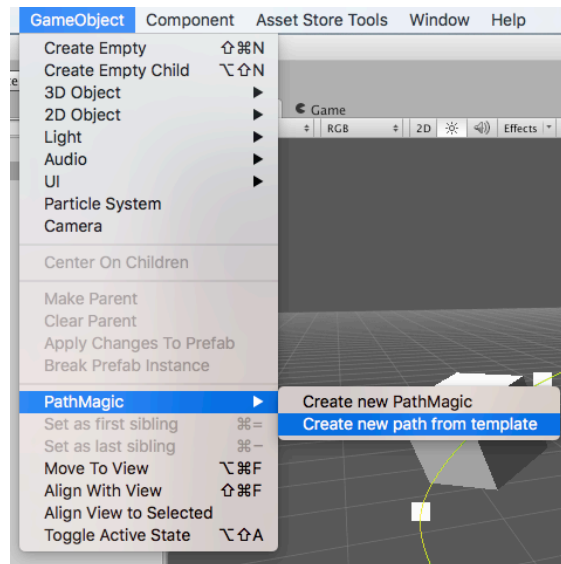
GameObject Component Asset Store Tools Window Help

Create Empty ⇧⌘N
Create Empty Child ⌥⇧N
3D Object
2D Object
Light
Audio
UI
Particle System
Camera

Center On Children

Make Parent
Clear Parent
Apply Changes To Prefab
Break Prefab Instance

PathMagic
Set as first sibling ⌘=
Set as last sibling ⌘−
Move To View ⌥⌘F
Align With View ⇧⌘F
Align View to Selected
Toggle Active State ⌥⇧A

Create new PathMagic
Create new path from template

Game
RGB
2D
Effects